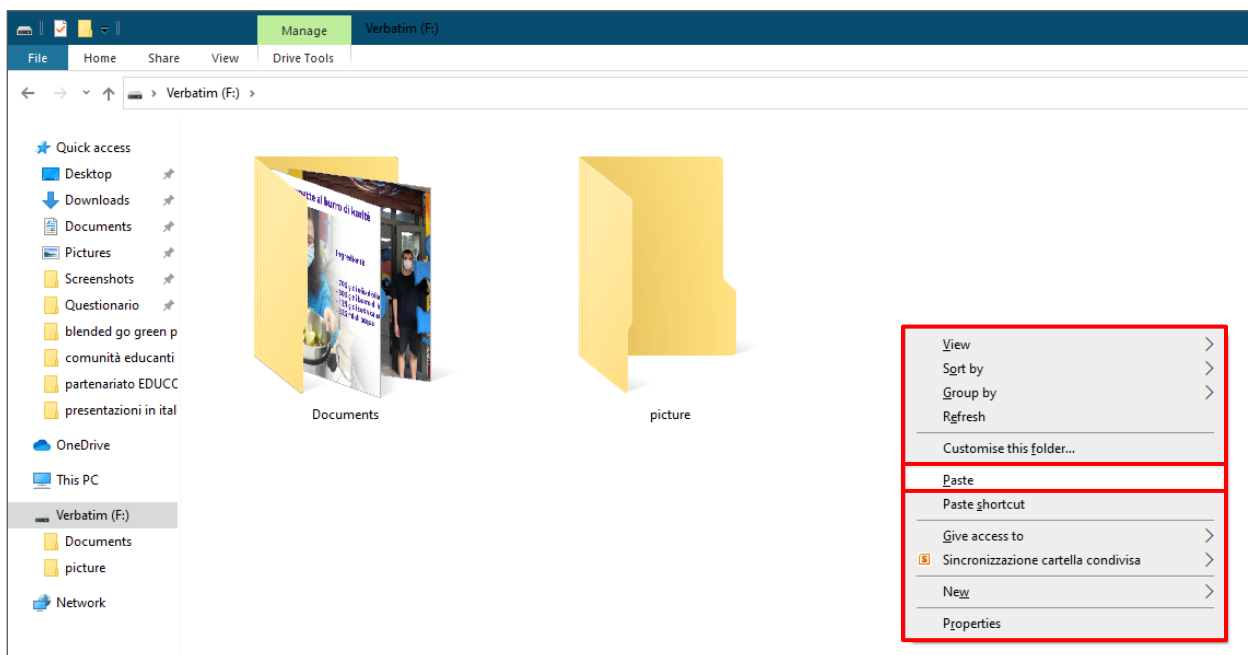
Manage
Verbatim (F:)
File
Home
Share
View
Drive Tools
Verbatim (F:) >

Quick access
Desktop
Downloads
Documents
Pictures
Screenshots
Questionario
blended go green p
comunità educanti
partenariato EDUCC
presentazioni in ital
OneDrive
This PC
Verbatim (F:)
Documents
picture
Network

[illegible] al burro di karité
Ingredienti
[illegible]

Documents
picture

View
Sort by
Group by
Refresh
Customise this folder...
Paste
Paste shortcut
Give access to
Sincronizzazione cartella condivisa
New
Properties